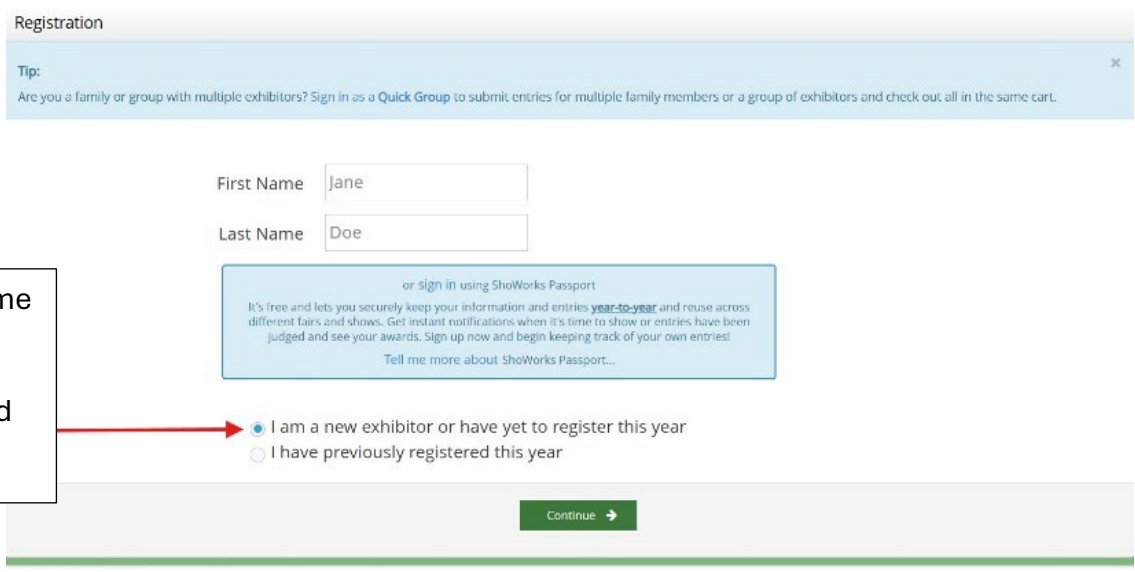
Registration

Tip:
Are you a family or group with multiple exhibitors? Sign in as a Quick Group to submit entries for multiple family members or a group of exhibitors and check out all in the same cart.

×

First Name Jane

Last Name Doe

or sign in using ShoWorks Passport

It's free and lets you securely keep your information and entries year-to-year and reuse across different fairs and shows. Get instant notifications when it's time to show or entries have been judged and see your awards. Sign up now and begin keeping track of your own entries!

Tell me more about ShoWorks Passport...

me

d

I am a new exhibitor or have yet to register this year

I have previously registered this year

Continue